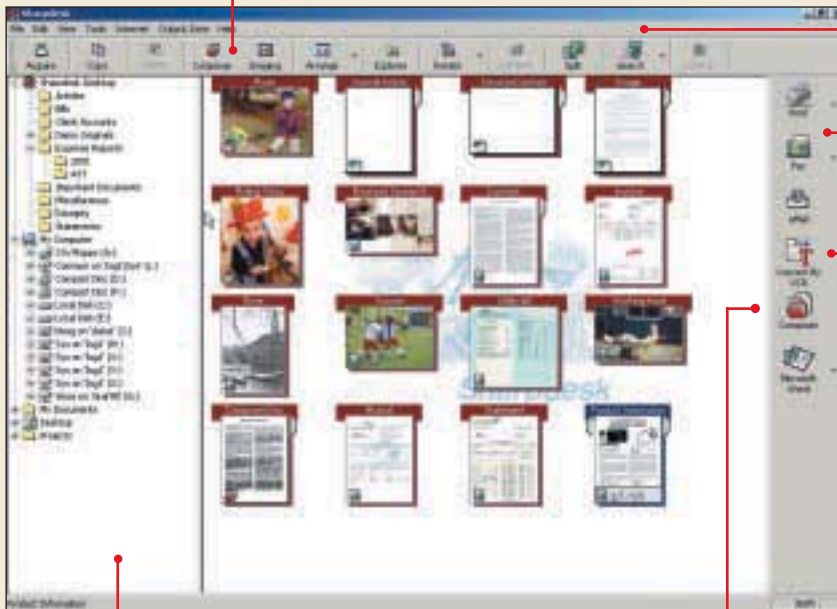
Visioneer

File Edit View Tools Scanner Output Done Help

Acquire Copy Compose Imaging Arrange Explore Rotate Split Send It

Paperless Desktop
Articles
Bills
Client Records
Demo Originals
Expense Reports
2000
Important Documents
Miscellaneous
Receipts
Statements
My Computer
My Documents
Desktop
Projects

Print
Fax
eMail
Convert to OCR
Compose
Microsoft Word

Photo
Reports
Receipt
Forms

Product Information

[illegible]